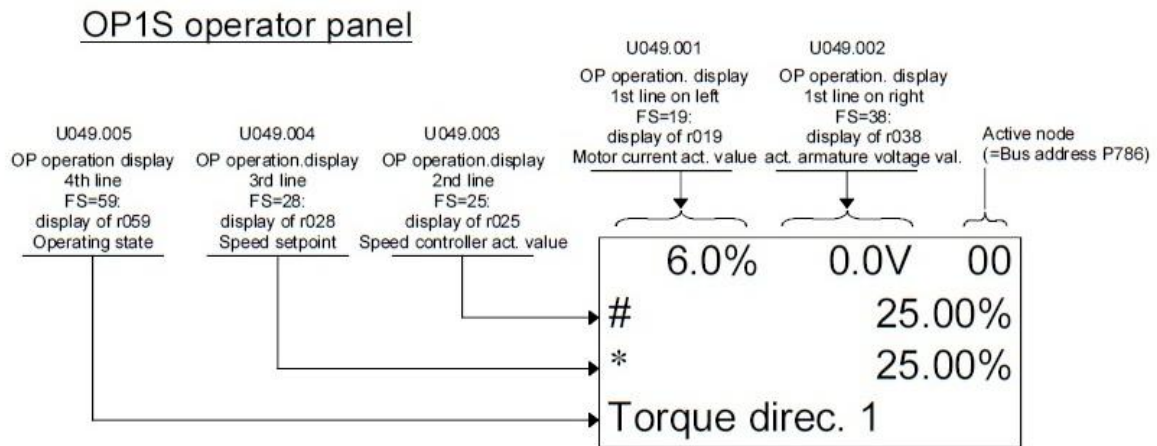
OP1S operator panel

U049.001
OP operation. display
1st line on left
FS=19:
display of r019
Motor current act. value

U049.002
OP operation. display
1st line on right
FS=38:
display of r038
act. armature voltage val.

U049.005
OP operation display
4th line
FS=59:
display of r059
Operating state

U049.004
OP operation.display
3rd line
FS=28:
display of r028
Speed setpoint

U049.003
OP operation.display
2nd line
FS=25:
display of r025
Speed controller act. value

Active node
(=Bus address P786)

6.0% 0.0V 00
# 25.00%
* 25.00%
Torque direc. 1